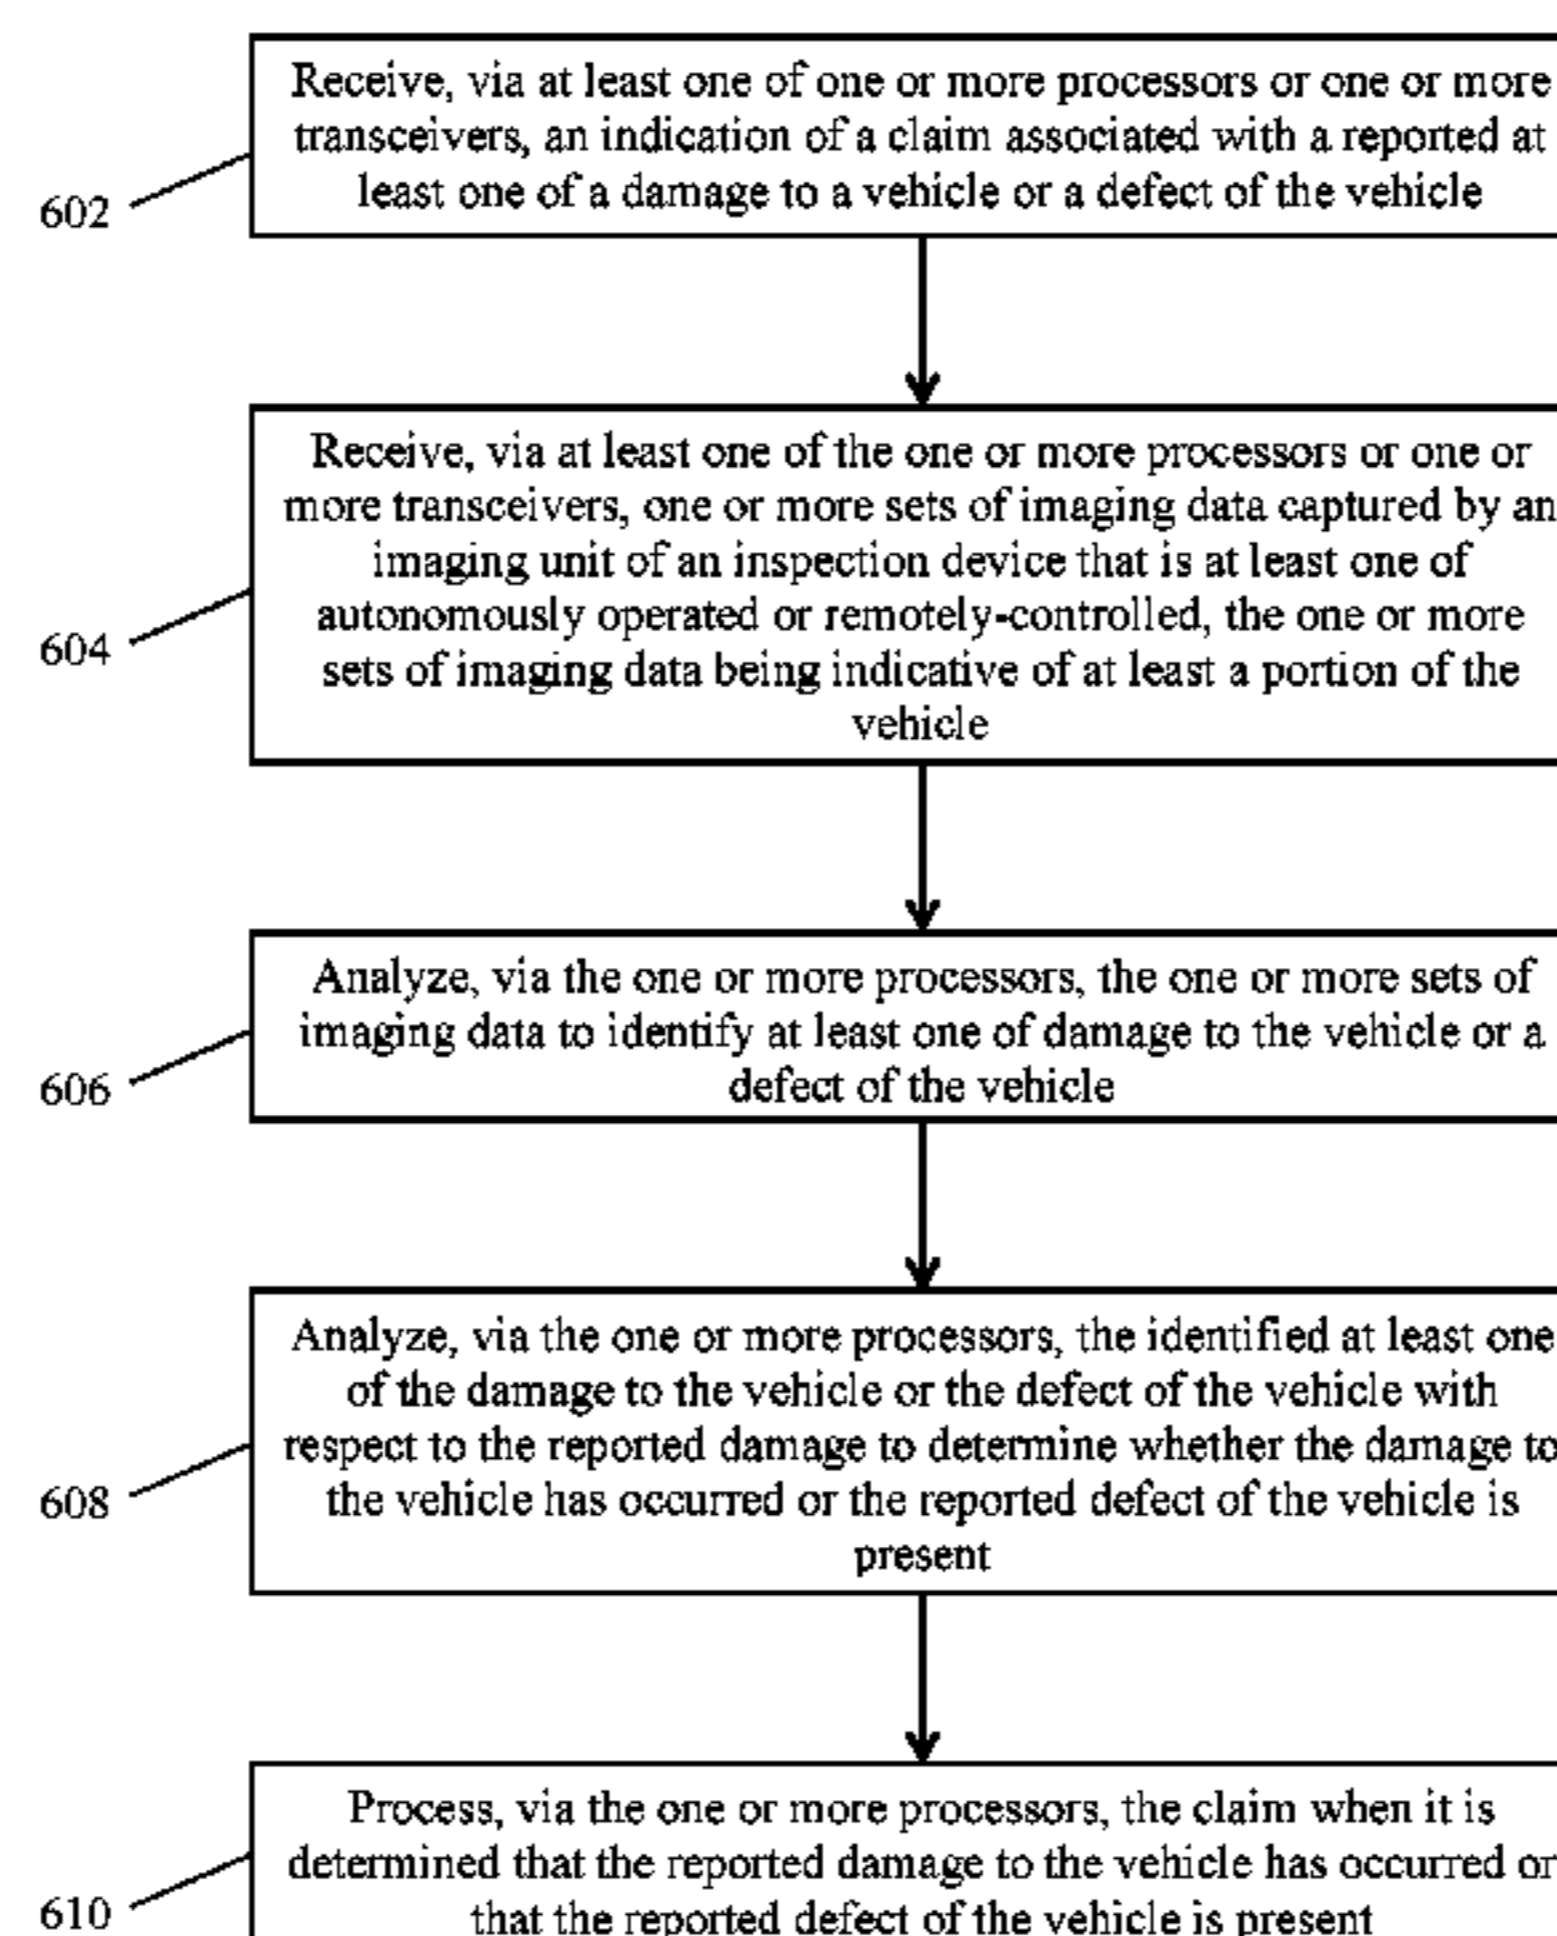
602

Receive, via at least one of one or more processors or one or more transceivers, an indication of a claim associated with a reported at least one of a damage to a vehicle or a defect of the vehicle

604

Receive, via at least one of the one or more processors or one or more transceivers, one or more sets of imaging data captured by an imaging unit of an inspection device that is at least one of autonomously operated or remotely-controlled, the one or more sets of imaging data being indicative of at least a portion of the vehicle

606

Analyze, via the one or more processors, the one or more sets of imaging data to identify at least one of damage to the vehicle or a defect of the vehicle

608

Analyze, via the one or more processors, the identified at least one of the damage to the vehicle or the defect of the vehicle with respect to the reported damage to determine whether the damage to the vehicle has occurred or the reported defect of the vehicle is present

610

Process, via the one or more processors, the claim when it is determined that the reported damage to the vehicle has occurred or that the reported defect of the vehicle is present